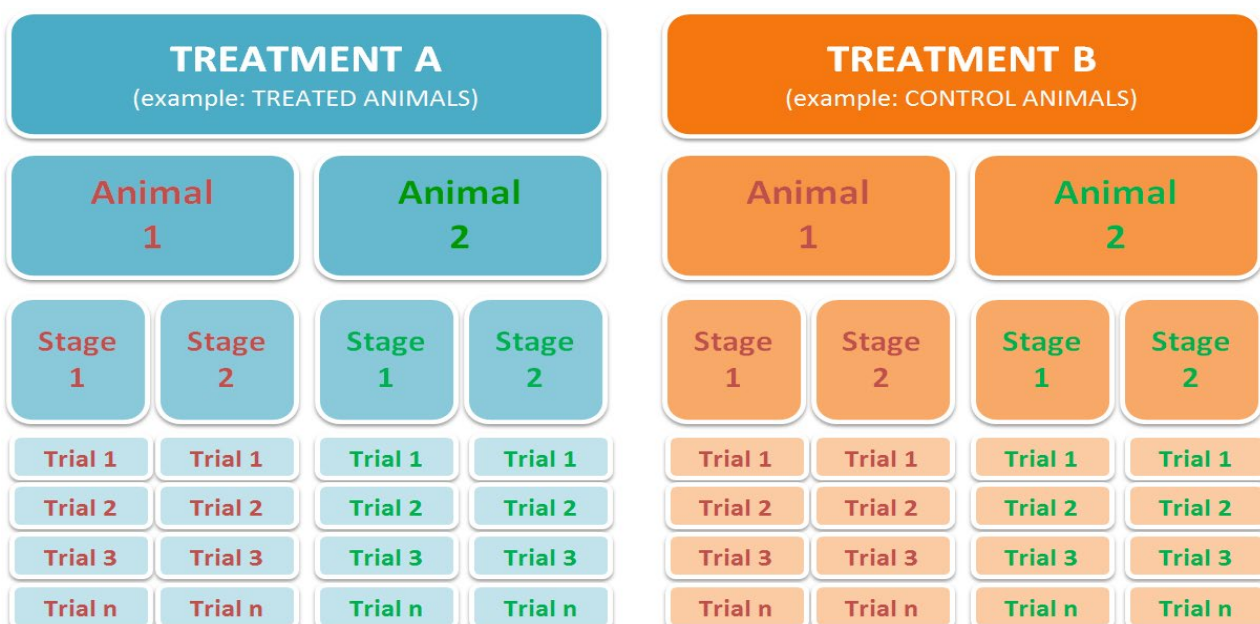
TREATMENT A
(example: TREATED ANIMALS)

Animal 1

Animal 2

Stage 1

Stage 2

Stage 1

Stage 2

| Trial 1 | Trial 1 | Trial 1 | Trial 1 |
|---|---|---|---|
| Trial 2 | Trial 2 | Trial 2 | Trial 2 |
| Trial 3 | Trial 3 | Trial 3 | Trial 3 |
| Trial n | Trial n | Trial n | Trial n |

TREATMENT B
(example: CONTROL ANIMALS)

Animal 1

Animal 2

Stage 1

Stage 2

Stage 1

Stage 2

| Trial 1 | Trial 1 | Trial 1 | Trial 1 |
|---|---|---|---|
| Trial 2 | Trial 2 | Trial 2 | Trial 2 |
| Trial 3 | Trial 3 | Trial 3 | Trial 3 |
| Trial n | Trial n | Trial n | Trial n |